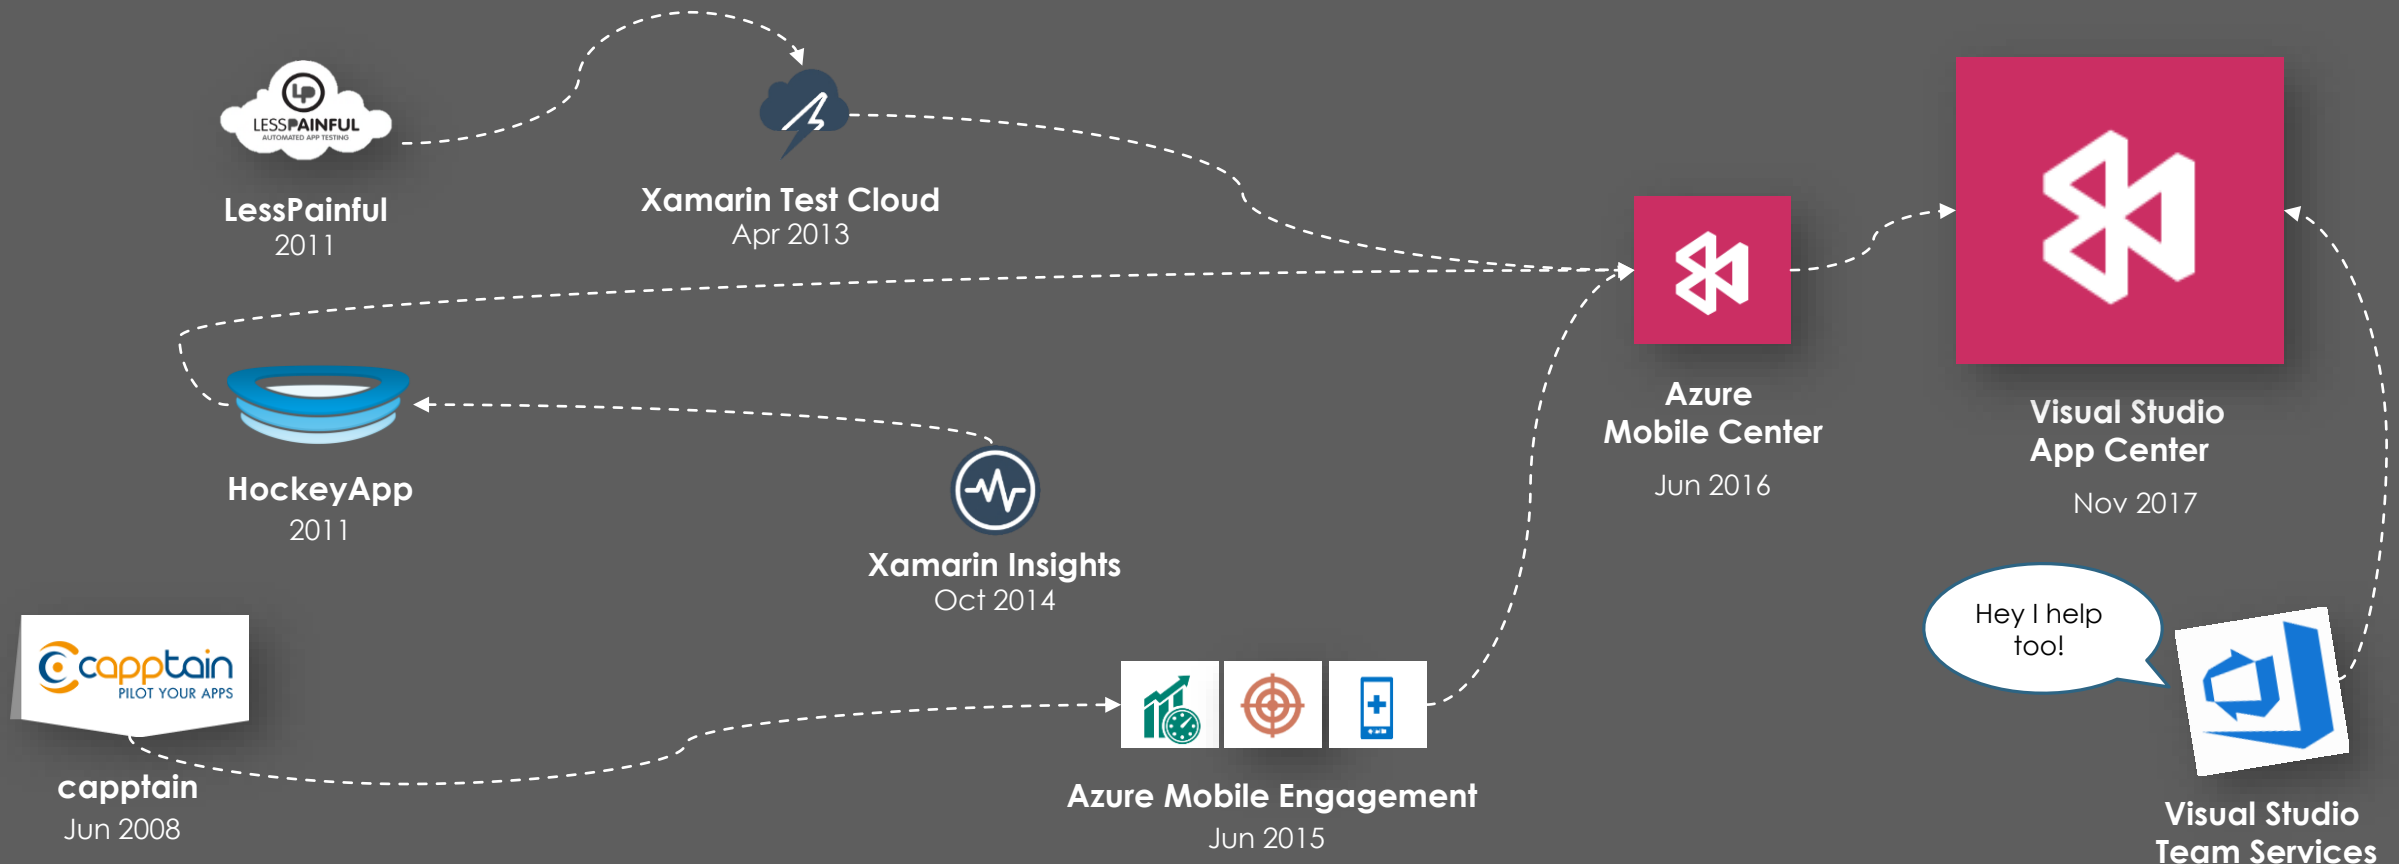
LESSPAINFUL
AUTOMATED APP TESTING

LessPainful
2011

Xamarin Test Cloud
Apr 2013

Azure
Mobile Center

Jun 2016

Visual Studio
App Center

Nov 2017

HockeyApp
2011

Xamarin Insights
Oct 2014

capptain
PILOT YOUR APPS

capptain
Jun 2008

Azure Mobile Engagement
Jun 2015

Hey I help too!

Visual Studio
Team Services